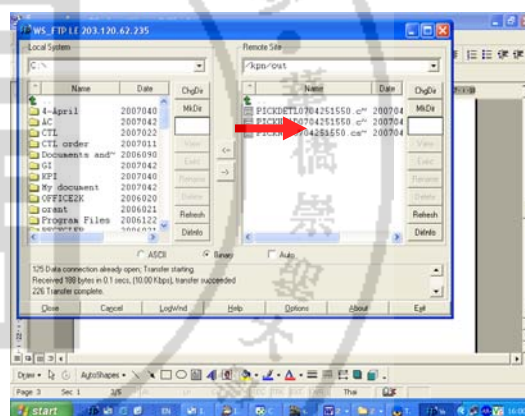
WS_FTP LE 203.120.62.235

Local System

C:\

Name | Date

4-April 2007040
AC 2007042
CTL 2007022
CTL order 2007011
Documents and~ 2006090
GI 2007042
KPI 2007040
My document 2007042
OFFICE2K 2006020
orsnt 2006022
Program Files 2006122

ChgDir
MkDir
View
Exec
Rename
Delete
Refresh
DirInfo

<-
->

Remote Site

/kpn/out

Name | Date

PICKDET10704251550.c~ 200704
PICKH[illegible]0704251550.c~ 200704
PICK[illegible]0704251550.cs~ 200704

ChgDir
MkDir
View
Exec
Rename
Delete
Refresh
DirInfo

ASCII Binary Auto

125 Data connection already open; Transfer starting.
Received 100 bytes in 0.1 secs, (10.00 Kbps), transfer succeeded
226 Transfer complete.

Close Cancel LogWnd Help Options About Exit

Draw AutoShapes

Page 3 Sec 1 3/5

start EN Thai